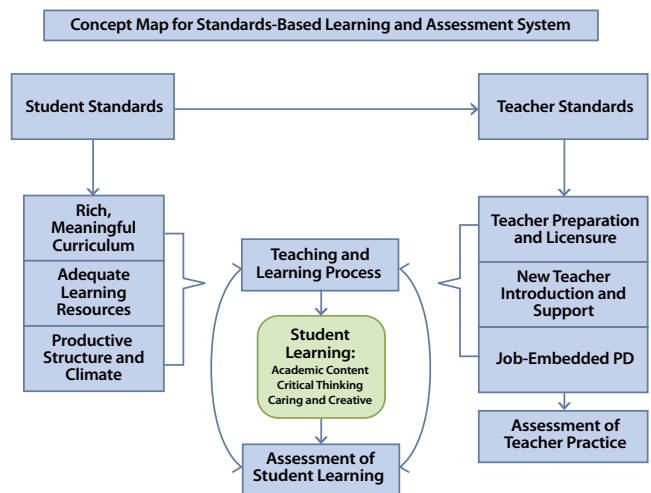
Concept Map for Standards-Based Learning and Assessment System

Student Standards

Teacher Standards

Rich, Meaningful Curriculum

Adequate Learning Resources

Productive Structure and Climate

Teaching and Learning Process

Student Learning:
Academic Content
Critical Thinking
Caring and Creative

Assessment of Student Learning

Teacher Preparation and Licensure

New Teacher Introduction and Support

Job-Embedded PD

Assessment of Teacher Practice